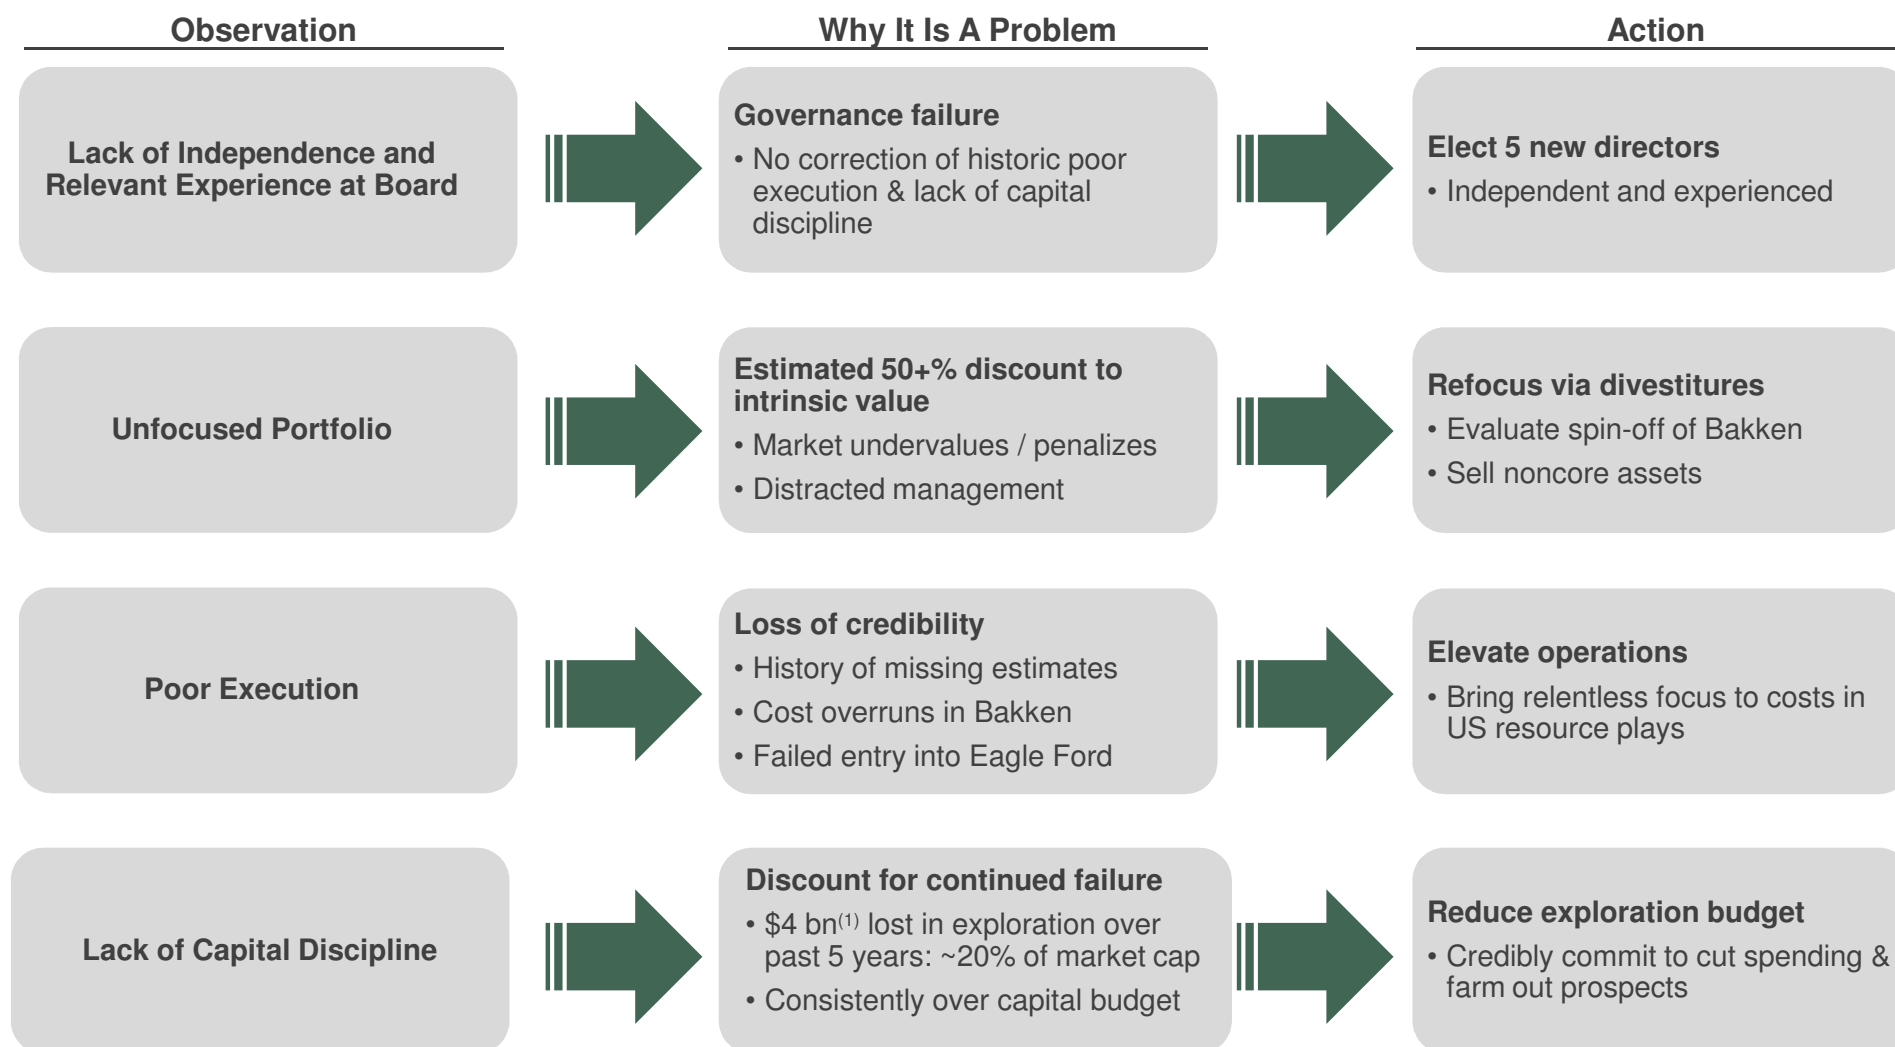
Observation

Why It Is A Problem

Action

Lack of Independence and Relevant Experience at Board

Governance failure
• No correction of historic poor execution & lack of capital discipline

Elect 5 new directors
• Independent and experienced

Unfocused Portfolio

Estimated 50+% discount to intrinsic value
• Market undervalues / penalizes
• Distracted management

Refocus via divestitures
• Evaluate spin-off of Bakken
• Sell noncore assets

Poor Execution

Loss of credibility
• History of missing estimates
• Cost overruns in Bakken
• Failed entry into Eagle Ford

Elevate operations
• Bring relentless focus to costs in US resource plays

Lack of Capital Discipline

Discount for continued failure
• \$4 bn$^{(1)}$ lost in exploration over past 5 years: ~20% of market cap
• Consistently over capital budget

Reduce exploration budget
• Credibly commit to cut spending & farm out prospects